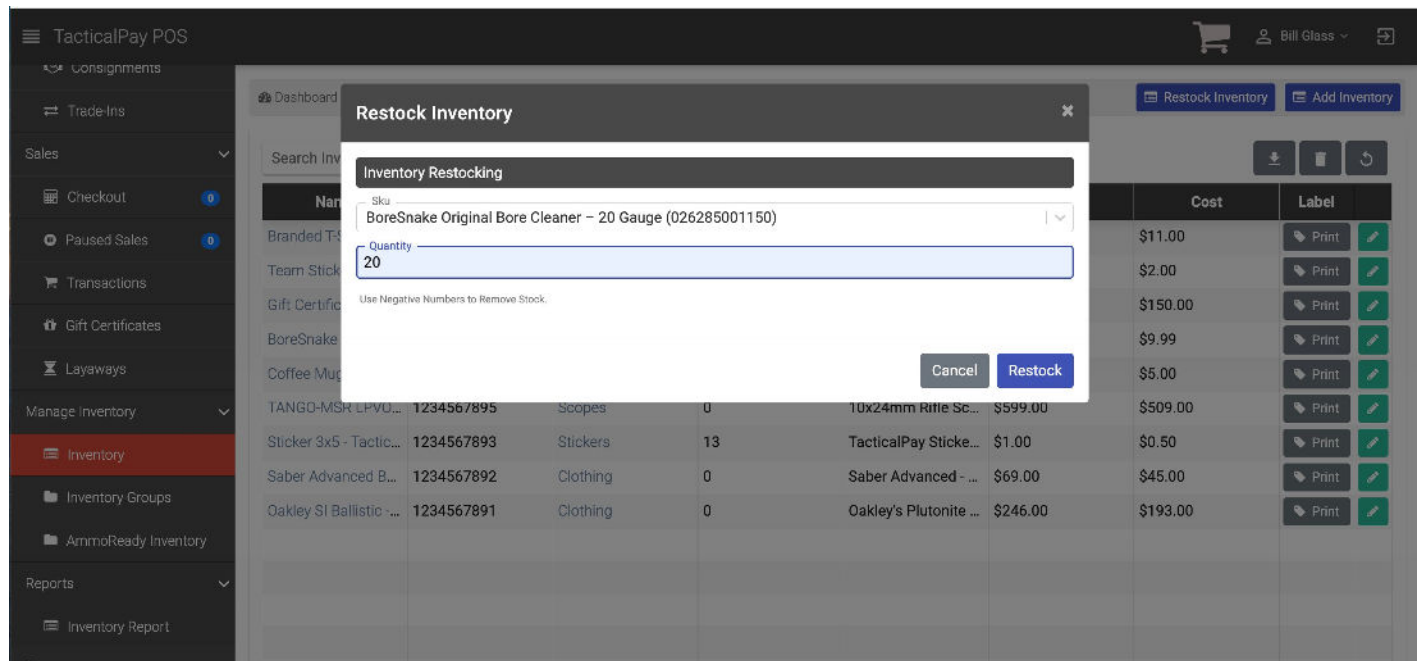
TacticalPay POS

Bill Glass

Consignments
Trade-Ins
Sales
Checkout 0
Paused Sales 0
Transactions
Gift Certificates
Layaways
Manage Inventory
Inventory
Inventory Groups
AmmoReady Inventory
Reports
Inventory Report

Dashboard

Restock Inventory
Add Inventory

Search Inv

| Nar | | | | | | Cost | Label |
|---|---|---|---|---|---|---|---|
| Branded T-S | | | | | | $11.00 | Print |
| Team Stick | | | | | | $2.00 | Print |
| Gift Certific | | | | | | $150.00 | Print |
| BoreSnake | | | | | | $9.99 | Print |
| Coffee Mug | | | | | | $5.00 | Print |
| TANGO-MSR LPVO... | 1234567895 | Scopes | 0 | 10x24mm Rifle Sc... | $599.00 | $509.00 | Print |
| Sticker 3x5 - Tactic... | 1234567893 | Stickers | 13 | TacticalPay Sticke... | $1.00 | $0.50 | Print |
| Saber Advanced B... | 1234567892 | Clothing | 0 | Saber Advanced - ... | $69.00 | $45.00 | Print |
| Oakley SI Ballistic -... | 1234567891 | Clothing | 0 | Oakley's Plutonite ... | $246.00 | $193.00 | Print |

Restock Inventory
Inventory Restocking
Sku
BoreSnake Original Bore Cleaner – 20 Gauge (026285001150)
Quantity
20
Use Negative Numbers to Remove Stock.
Cancel
Restock